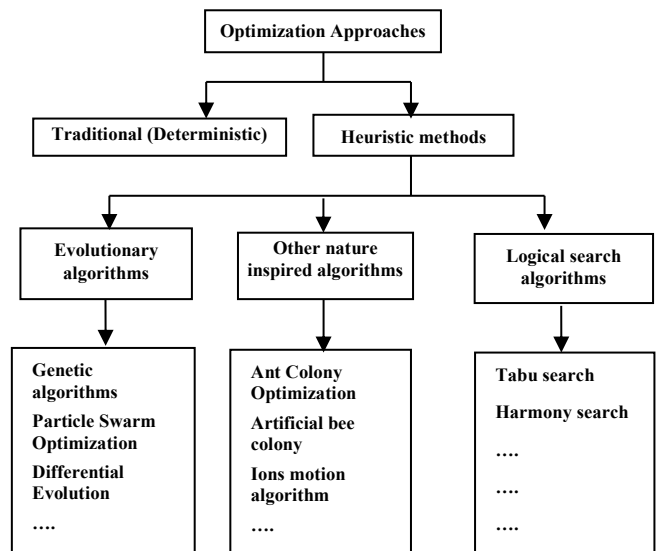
Optimization Approaches

Traditional (Deterministic)

Heuristic methods

Evolutionary algorithms

Other nature inspired algorithms

Logical search algorithms

Genetic algorithms
Particle Swarm Optimization
Differential Evolution
….

Ant Colony Optimization
Artificial bee colony
Ions motion algorithm
….

Tabu search
Harmony search
….
….
….